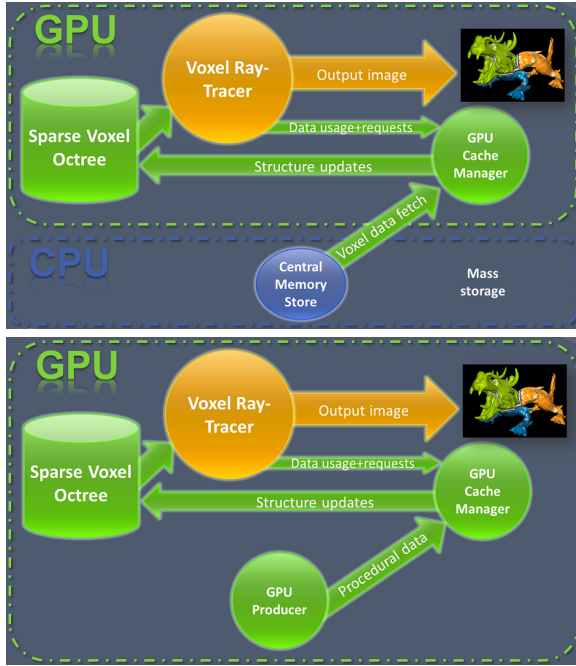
GPU

Voxel Ray-Tracer

Output image

Sparse Voxel Octree

Data usage+requests

GPU Cache Manager

Structure updates

Voxel data fetch

CPU

Central Memory Store

Mass storage

GPU

Voxel Ray-Tracer

Output image

Sparse Voxel Octree

Data usage+requests

GPU Cache Manager

Structure updates

Procedural data

GPU Producer